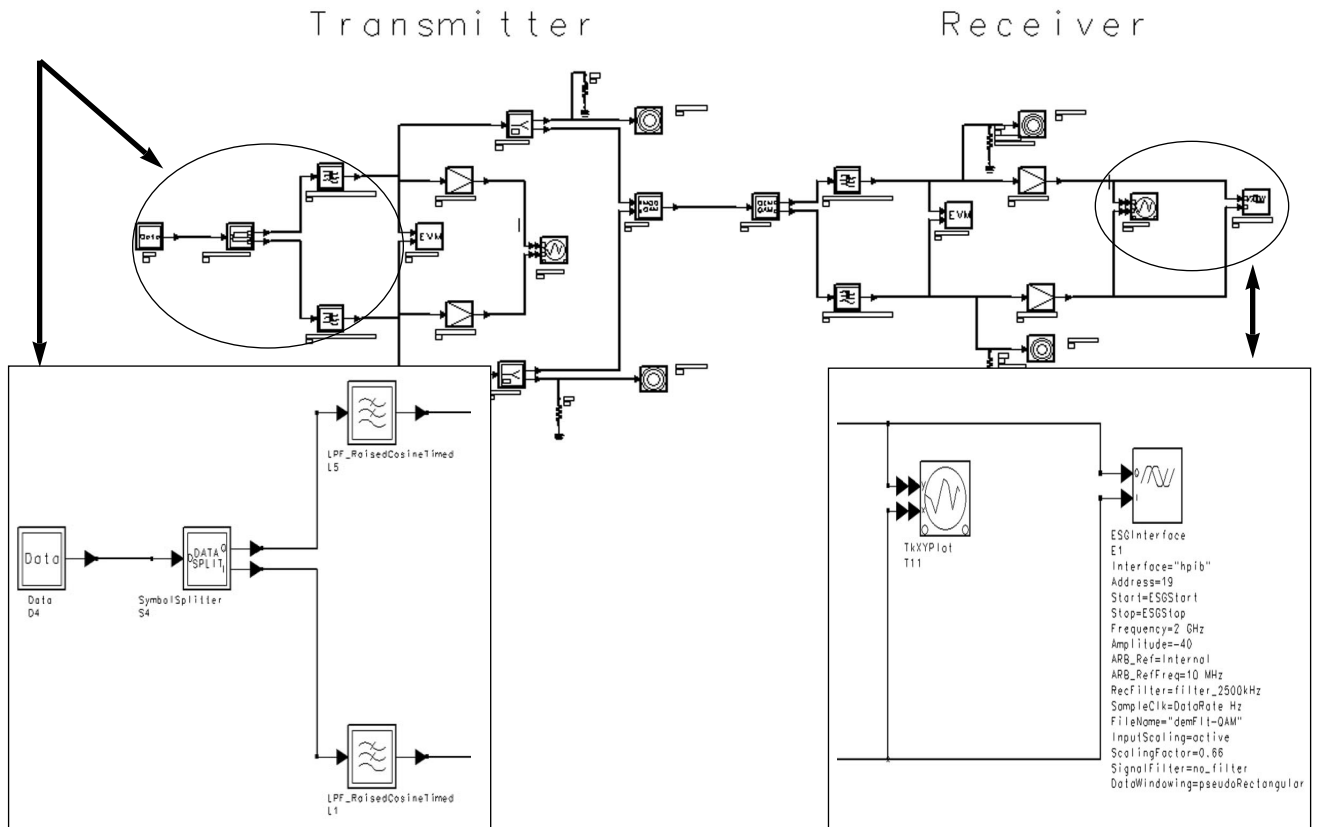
Transmitter

Receiver

Data

EVM

QAM

QAM

EVM

Data

Data
D4

DATA
SPLIT

SymbolSplitter
S4

LPF_RaisedCosineTimed
L5

LPF_RaisedCosineTimed
L1

TkXYPlot
T11

ESGInterface
E1
Interface="hpib"
Address=19
Start=ESGStart
Stop=ESGStop
Frequency=2 GHz
Amplitude=-40
ARB_Ref=Internal
ARB_RefFreq=10 MHz
RecFilter=filter_2500kHz
SampleClk=DataRate Hz
FileName="demFlt-QAM"
InputScaling=active
ScalingFactor=0.66
SignalFilter=no_filter
DataWindowing=pseudoRectangular